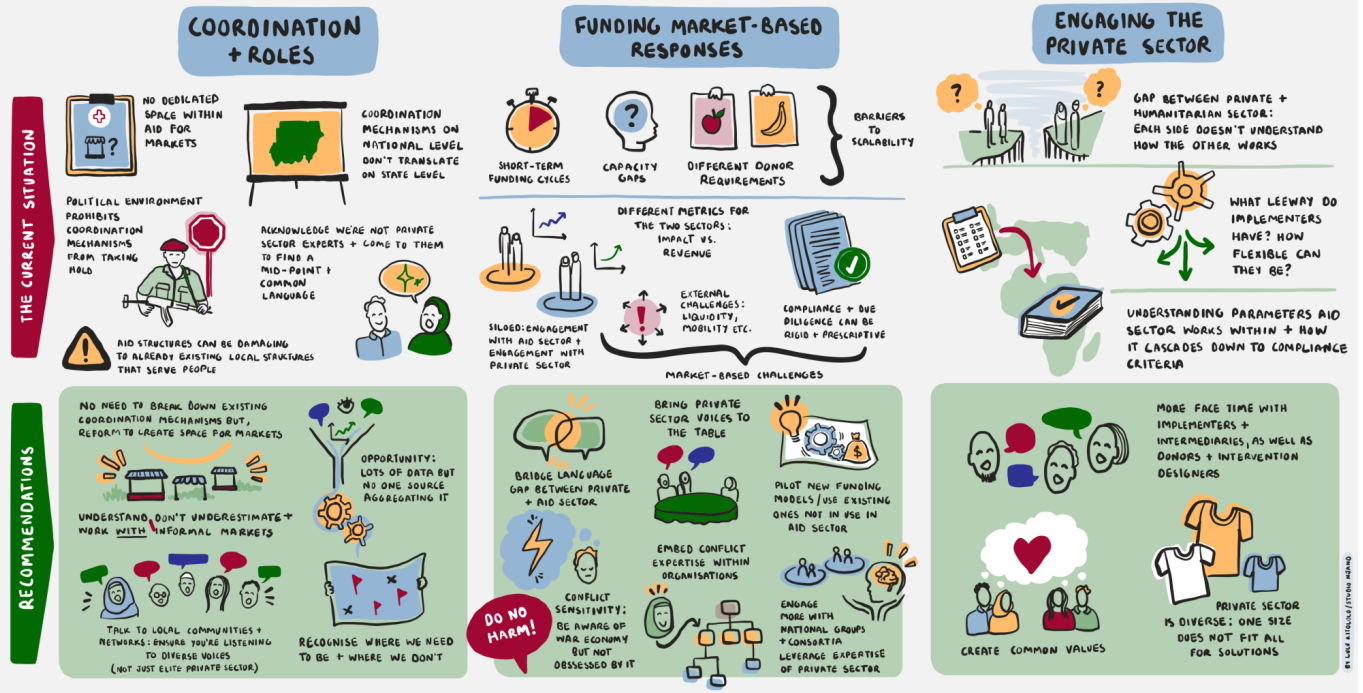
COORDINATION + ROLES

FUNDING MARKET-BASED RESPONSES

ENGAGING THE PRIVATE SECTOR

THE CURRENT SITUATION

NO DEDICATED SPACE WITHIN AID FOR MARKETS

COORDINATION MECHANISMS ON NATIONAL LEVEL DON'T TRANSLATE ON STATE LEVEL

POLITICAL ENVIRONMENT PROHIBITS COORDINATION MECHANISMS FROM TAKING HOLD

ACKNOWLEDGE WE'RE NOT PRIVATE SECTOR EXPERTS + COME TO THEM TO FIND A MID-POINT + COMMON LANGUAGE

AID STRUCTURES CAN BE DAMAGING TO ALREADY EXISTING LOCAL STRUCTURES THAT SERVE PEOPLE

SHORT-TERM FUNDING CYCLES

CAPACITY GAPS

DIFFERENT DONOR REQUIREMENTS

BARRIERS TO SCALABILITY

DIFFERENT METRICS FOR THE TWO SECTORS: IMPACT VS. REVENUE

EXTERNAL CHALLENGES: LIQUIDITY, MOBILITY ETC.

COMPLIANCE + DUE DILIGENCE CAN BE RIGID + PRESCRIPTIVE

SILOED: ENGAGEMENT WITH AID SECTOR + ENGAGEMENT WITH PRIVATE SECTOR

MARKET-BASED CHALLENGES

GAP BETWEEN PRIVATE + HUMANITARIAN SECTOR: EACH SIDE DOESN'T UNDERSTAND HOW THE OTHER WORKS

WHAT LEEWAY DO IMPLEMENTERS HAVE? HOW FLEXIBLE CAN THEY BE?

UNDERSTANDING PARAMETERS AID SECTOR WORKS WITHIN + HOW IT CASCADES DOWN TO COMPLIANCE CRITERIA

RECOMMENDATIONS

NO NEED TO BREAK DOWN EXISTING COORDINATION MECHANISMS BUT, REFORM TO CREATE SPACE FOR MARKETS

OPPORTUNITY: LOTS OF DATA BUT NO ONE SOURCE AGGREGATING IT

UNDERSTAND, DON'T UNDERESTIMATE + WORK WITH INFORMAL MARKETS

TALK TO LOCAL COMMUNITIES + NETWORKS: ENSURE YOU'RE LISTENING TO DIVERSE VOICES (NOT JUST ELITE PRIVATE SECTOR)

RECOGNISE WHERE WE NEED TO BE + WHERE WE DON'T

BRIDGE LANGUAGE GAP BETWEEN PRIVATE + AID SECTOR

BRING PRIVATE SECTOR VOICES TO THE TABLE

PILOT NEW FUNDING MODELS / USE EXISTING ONES NOT IN USE IN AID SECTOR

EMBED CONFLICT EXPERTISE WITHIN ORGANISATIONS

CONFLICT SENSITIVITY: BE AWARE OF WAR ECONOMY BUT NOT OBSESSED BY IT

DO NO HARM!

ENGAGE MORE WITH NATIONAL GROUPS + CONSORTIA

LEVERAGE EXPERTISE OF PRIVATE SECTOR

MORE FACE TIME WITH IMPLEMENTERS + INTERMEDIARIES, AS WELL AS DONORS + INTERVENTION DESIGNERS

CREATE COMMON VALUES

PRIVATE SECTOR IS DIVERSE: ONE SIZE DOES NOT FIT ALL FOR SOLUTIONS

BY LUCY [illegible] | STUDIO NIANO